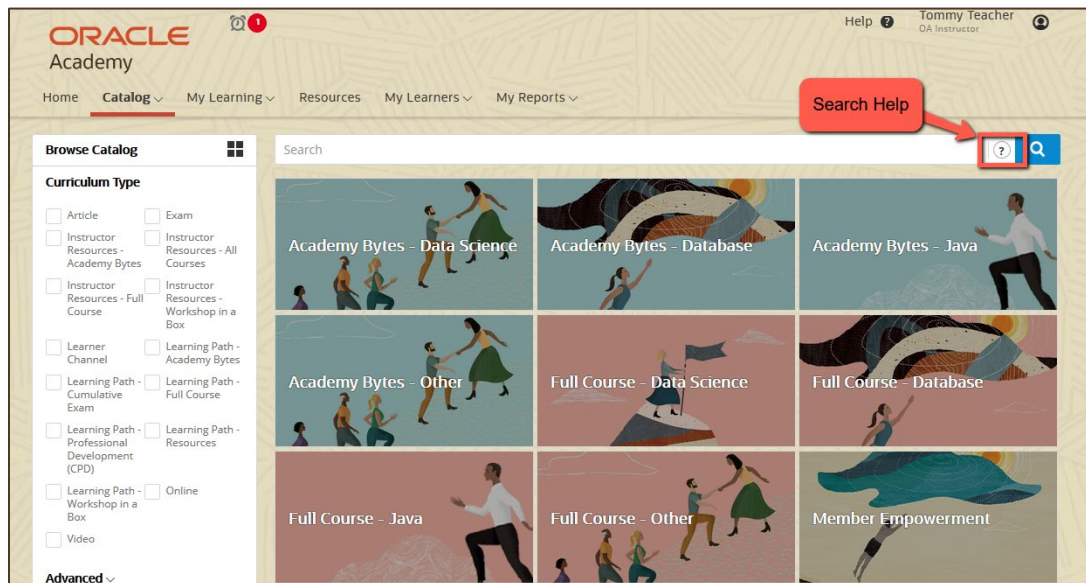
ORACLE
Academy

1

Help

Tommy Teacher
OA Instructor

Home
Catalog
My Learning
Resources
My Learners
My Reports

Search Help

Browse Catalog

Curriculum Type

Article
Exam
Instructor Resources - Academy Bytes
Instructor Resources - All Courses
Instructor Resources - Full Course
Instructor Resources - Workshop in a Box
Learner Channel
Learning Path - Academy Bytes
Learning Path - Cumulative Exam
Learning Path - Full Course
Learning Path - Professional Development (CPD)
Learning Path - Resources
Learning Path - Workshop in a Box
Online
Video

Advanced

Search

Academy Bytes - Data Science
Academy Bytes - Database
Academy Bytes - Java
Academy Bytes - Other
Full Course - Data Science
Full Course - Database
Full Course - Java
Full Course - Other
Member Empowerment